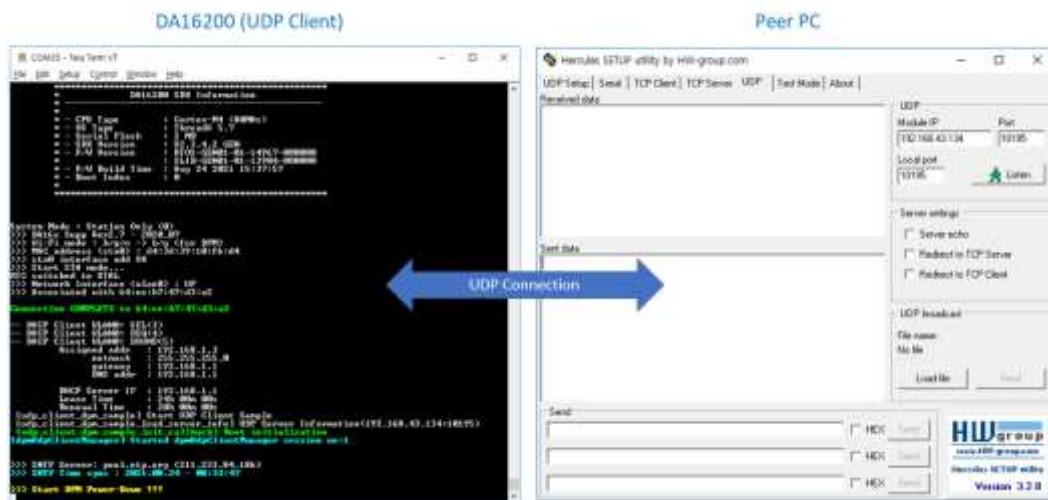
DA16200 (UDP Client)

Peer PC

COM15 - Tera Term VT

File Edit Setup Control Window Help

DA16200 SDK Information

CPU Type : Cortex-M4 (80MHz)
OS Type : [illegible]
Serial Flash : 4 MB
SDK Version : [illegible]
F/W Version : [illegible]
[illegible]
F/W Build Time : Aug 24 2021 15:37:57
Boot Index : 0

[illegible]

Connection COMPLETE to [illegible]

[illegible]

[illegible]

Hercules SETUP utility by HW-group.com

UDP Setup | Serial | TCP Client | TCP Server | UDP | Test Mode | About |

Received data

UDP

Module IP

Port

192.168.43.134

10195

Local port

10195

Listen

Server settings

Server echo

Redirect to TCP Server

Redirect to TCP Client

Sent data

UDP Connection

UDP broadcast

File name:

No file

Load file

Send

Send

HEX

Send

HEX

Send

HEX

Send

HW group

www.HW-group.com

Hercules SETUP utility

Version 3.2.8